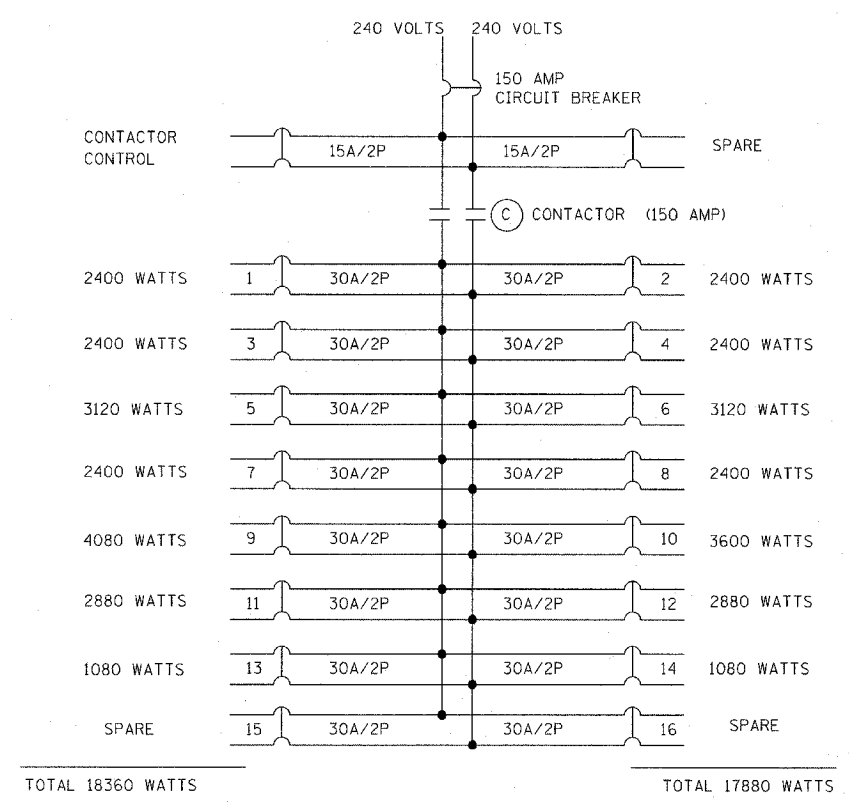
240 VOLTS 240 VOLTS

150 AMP CIRCUIT BREAKER

CONTACTOR CONTROL 15A/2P 15A/2P SPARE

C CONTACTOR (150 AMP)

2400 WATTS 1 30A/2P 30A/2P 2 2400 WATTS

2400 WATTS 3 30A/2P 30A/2P 4 2400 WATTS

3120 WATTS 5 30A/2P 30A/2P 6 3120 WATTS

2400 WATTS 7 30A/2P 30A/2P 8 2400 WATTS

4080 WATTS 9 30A/2P 30A/2P 10 3600 WATTS

2880 WATTS 11 30A/2P 30A/2P 12 2880 WATTS

1080 WATTS 13 30A/2P 30A/2P 14 1080 WATTS

SPARE 15 30A/2P 30A/2P 16 SPARE

TOTAL 18360 WATTS

TOTAL 17880 WATTS